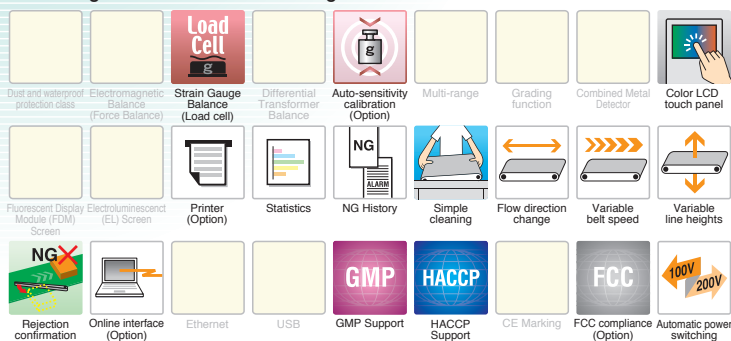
Load Cell
g

g

Dust and waterproof protection class
Electromagnetic Balance (Force Balance)
Strain Gauge Balance (Load cell)
Differential Transformer Balance
Auto-sensitivity calibration (Option)
Multi-range
Grading function
Combined Metal Detector
Color LCD touch panel

NG
ALARM

Fluorescent Display Module (FDM) Screen
Electroluminescent (EL) Screen
Printer (Option)
Statistics
NG History
Simple cleaning
Flow direction change
Variable belt speed
Variable line heights

NG

GMP
HACCP
FCC
100V
200V

Rejection confirmation
Online interface (Option)
Ethernet
USB
GMP Support
HACCP Support
CE Marking
FCC compliance (Option)
Automatic power switching